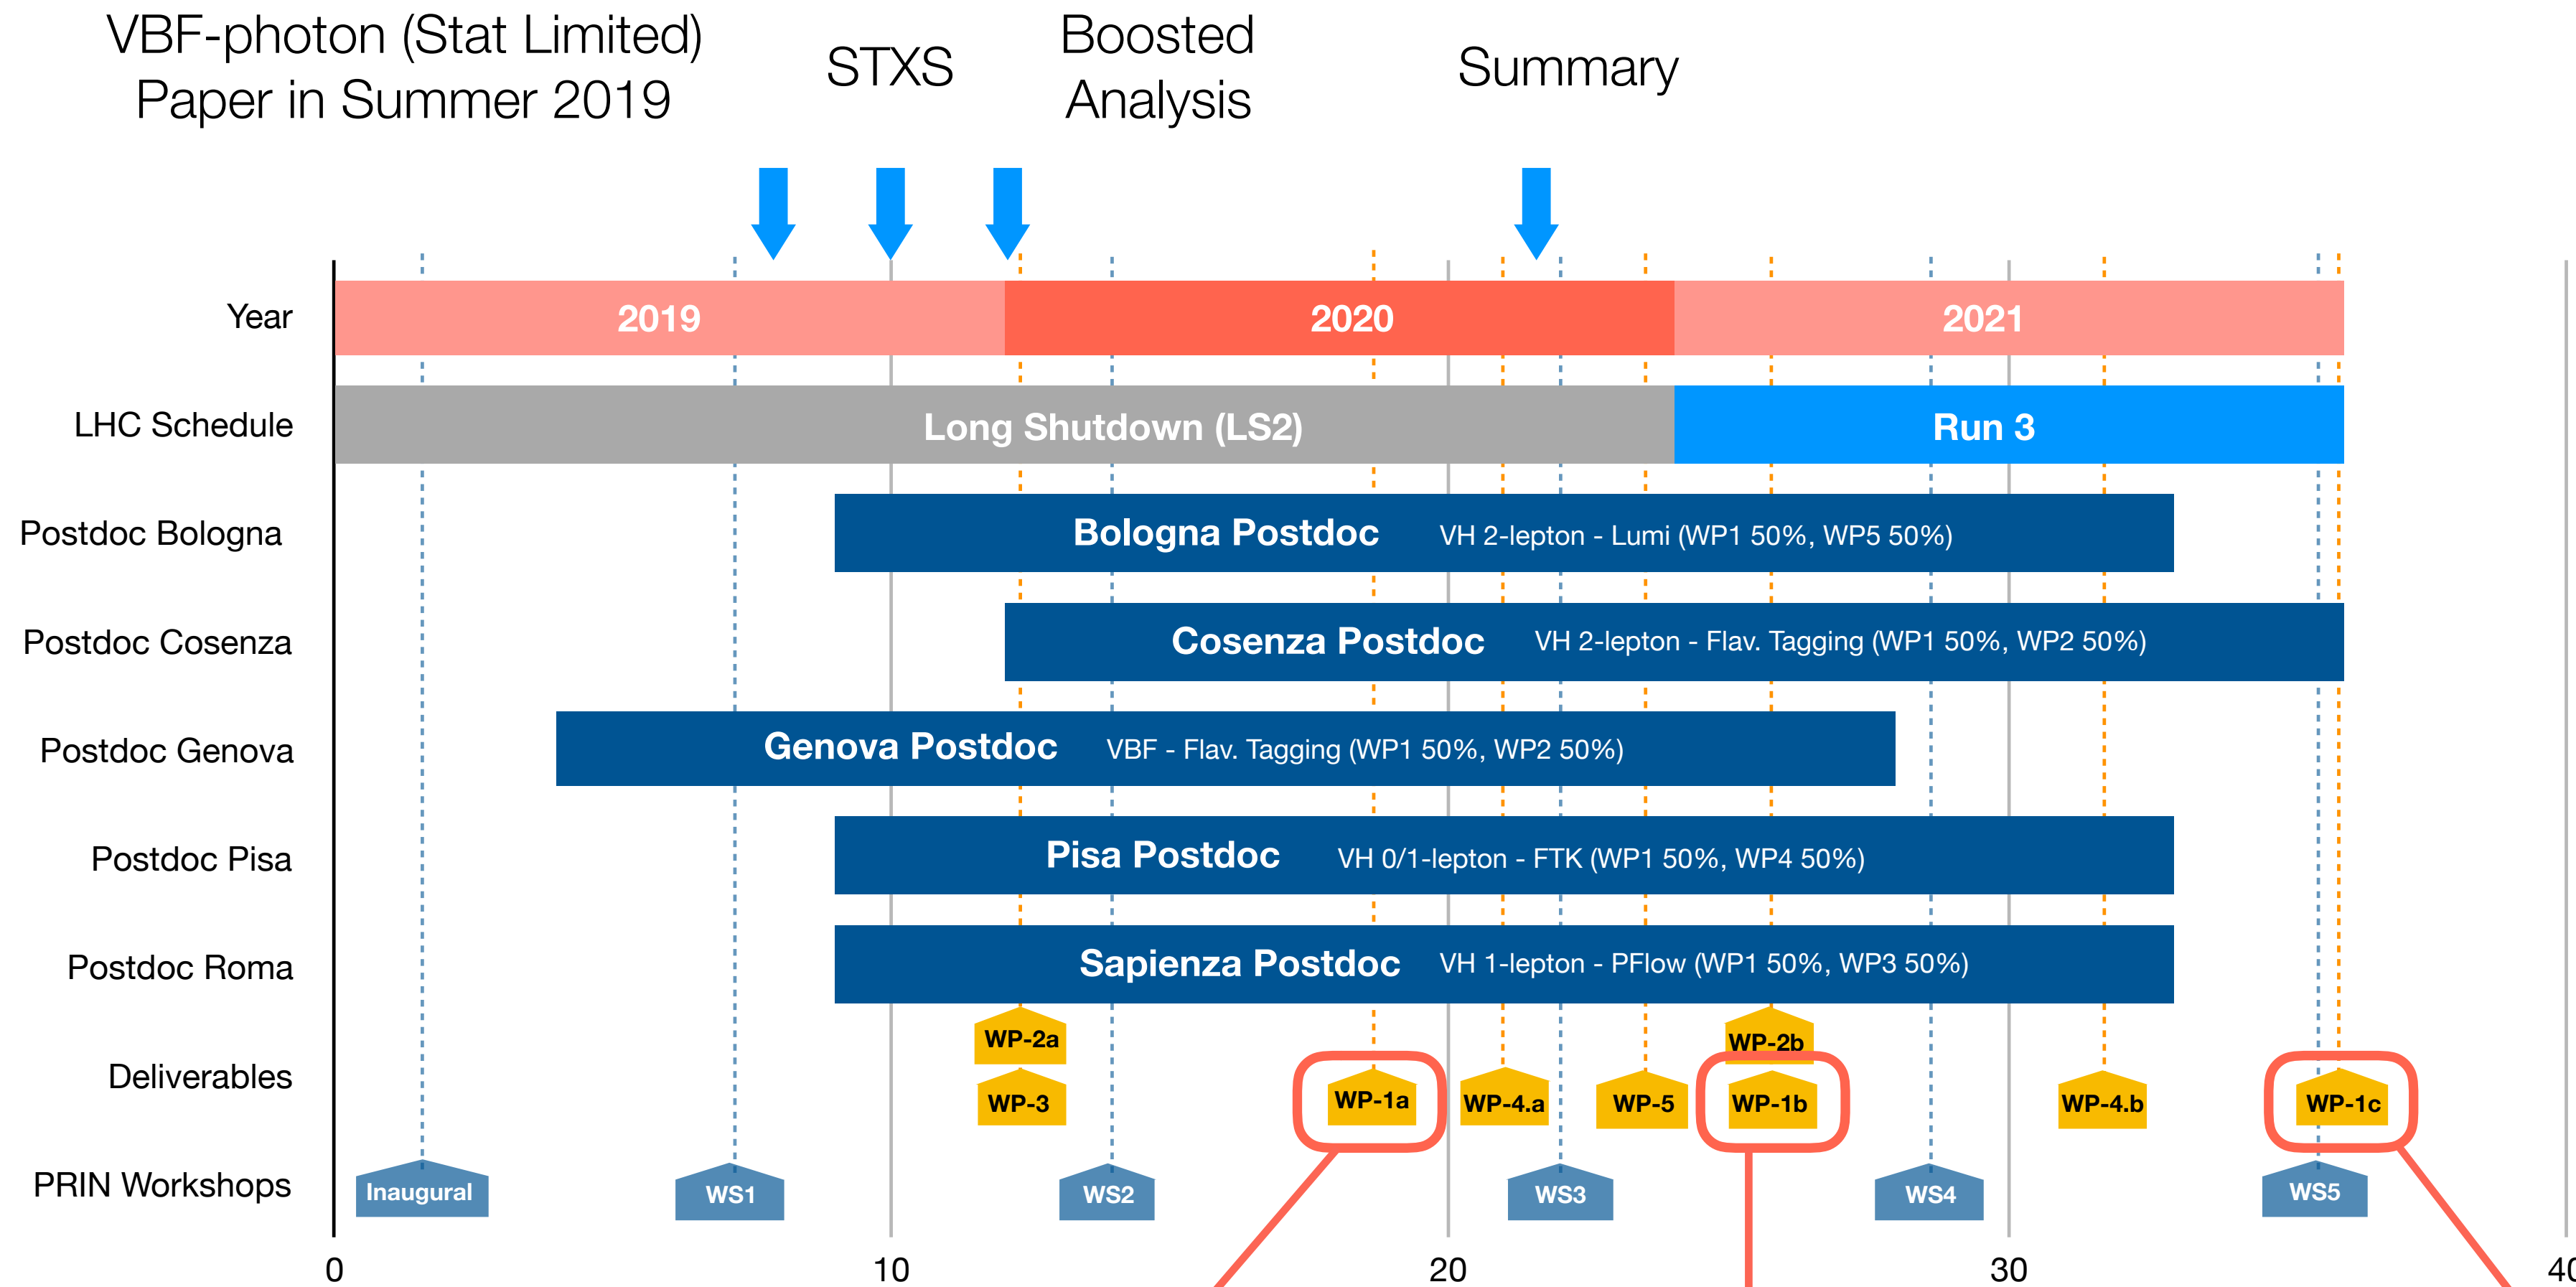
VBF-photon (Stat Limited) Paper in Summer 2019

STXS

Boosted Analysis

Summary

Year
2019
2020
2021

LHC Schedule
Long Shutdown (LS2)
Run 3

Postdoc Bologna
Bologna Postdoc VH 2-lepton - Lumi (WP1 50%, WP5 50%)

Postdoc Cosenza
Cosenza Postdoc VH 2-lepton - Flav. Tagging (WP1 50%, WP2 50%)

Postdoc Genova
Genova Postdoc VBF - Flav. Tagging (WP1 50%, WP2 50%)

Postdoc Pisa
Pisa Postdoc VH 0/1-lepton - FTK (WP1 50%, WP4 50%)

Postdoc Roma
Sapienza Postdoc VH 1-lepton - PFlow (WP1 50%, WP3 50%)

Deliverables
WP-2a
WP-3
WP-1a
WP-4.a
WP-5
WP-2b
WP-1b
WP-4.b
WP-1c

PRIN Workshops
Inaugural
WS1
WS2
WS3
WS4
WS5

0
10
20
30
40